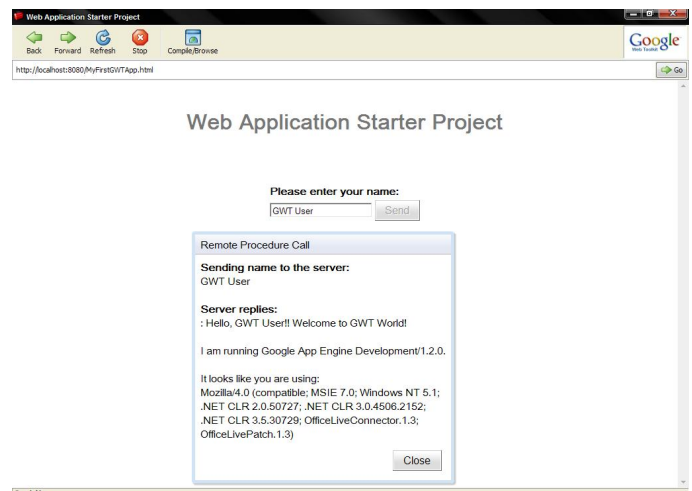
Web Application Starter Project

Back Forward Refresh Stop Compile/Browse

Google Web Toolkit

http://localhost:8080/MyFirstGWTApp.html

Go

Web Application Starter Project

Please enter your name:

GWT User

Send

Remote Procedure Call

Sending name to the server:
GWT User

Server replies:
: Hello, GWT User!! Welcome to GWT World!

I am running Google App Engine Development/1.2.0.

It looks like you are using:
Mozilla/4.0 (compatible; MSIE 7.0; Windows NT 5.1; .NET CLR 2.0.50727; .NET CLR 3.0.4506.2152; .NET CLR 3.5.30729; OfficeLiveConnector.1.3; OfficeLivePatch.1.3)

Close